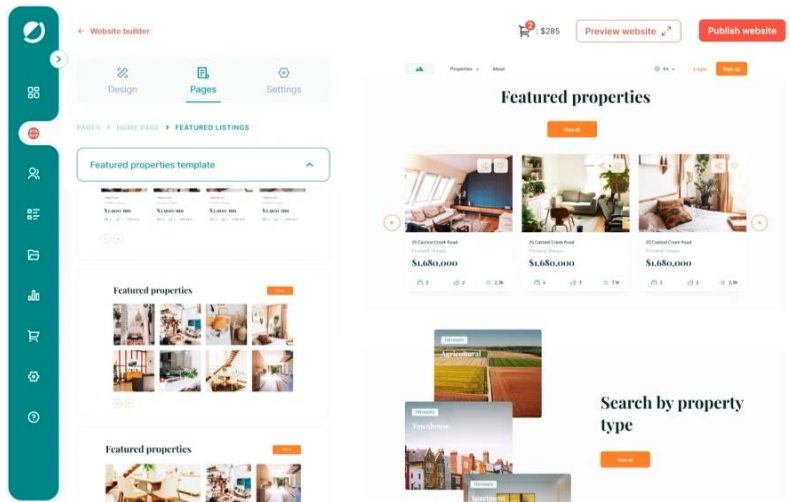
← Website builder

$285

Preview website

Publish website

Design

Pages

Settings

PAGES > HOME PAGE > FEATURED LISTINGS

Featured properties template

Featured properties

Featured properties

Properties About

Login Sign up

Featured properties

View all

25 Cardinal Creek Road

$1,680,000

25 Cardinal Creek Road

$1,680,000

25 Cardinal Creek Road

$1,680,000

Agricultural

Townhouse

Search by property type

View all